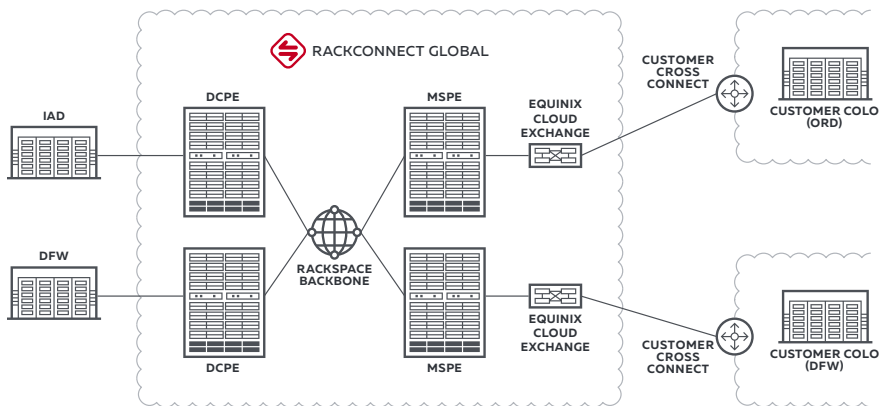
RACKCONNECT GLOBAL

IAD

DFW

DCPE

DCPE

RACKSPACE BACKBONE

MSPE

MSPE

EQUINIX CLOUD EXCHANGE

EQUINIX CLOUD EXCHANGE

CUSTOMER CROSS CONNECT

CUSTOMER CROSS CONNECT

CUSTOMER COLO (ORD)

CUSTOMER COLO (DFW)